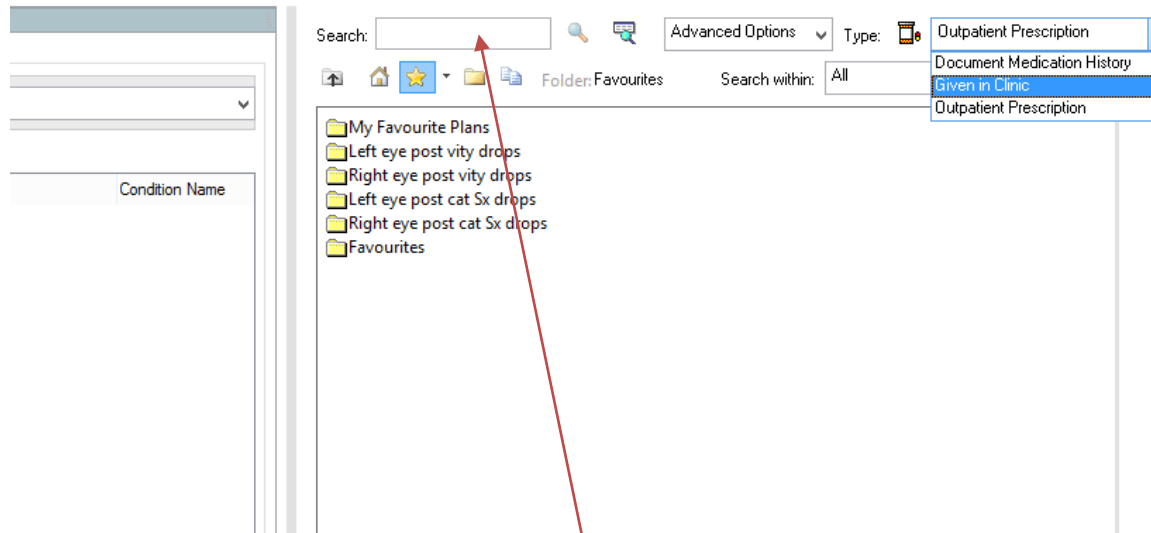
Condition Name

Search:

Advanced Options

Type:

Outpatient Prescription

Document Medication History

Given in Clinic

Outpatient Prescription

Folder: Favourites

Search within:

All

My Favourite Plans

Left eye post vity drops

Right eye post vity drops

Left eye post cat Sx drops

Right eye post cat Sx drops

Favourites